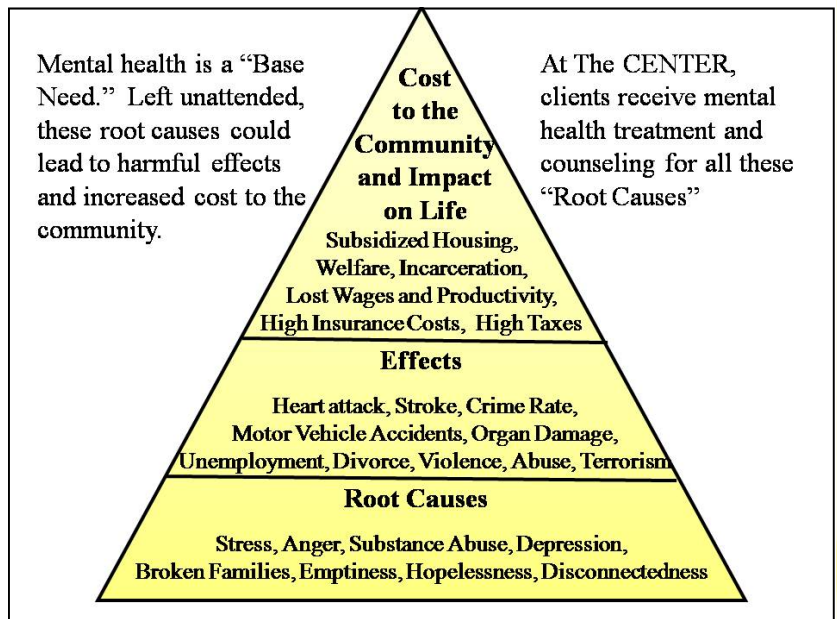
Mental health is a "Base Need." Left unattended, these root causes could lead to harmful effects and increased cost to the community.

Cost to the Community and Impact on Life

Subsidized Housing, Welfare, Incarceration, Lost Wages and Productivity, High Insurance Costs, High Taxes

At The CENTER, clients receive mental health treatment and counseling for all these "Root Causes"

Effects

Heart attack, Stroke, Crime Rate, Motor Vehicle Accidents, Organ Damage, Unemployment, Divorce, Violence, Abuse, Terrorism

Root Causes

Stress, Anger, Substance Abuse, Depression, Broken Families, Emptiness, Hopelessness, Disconnectedness